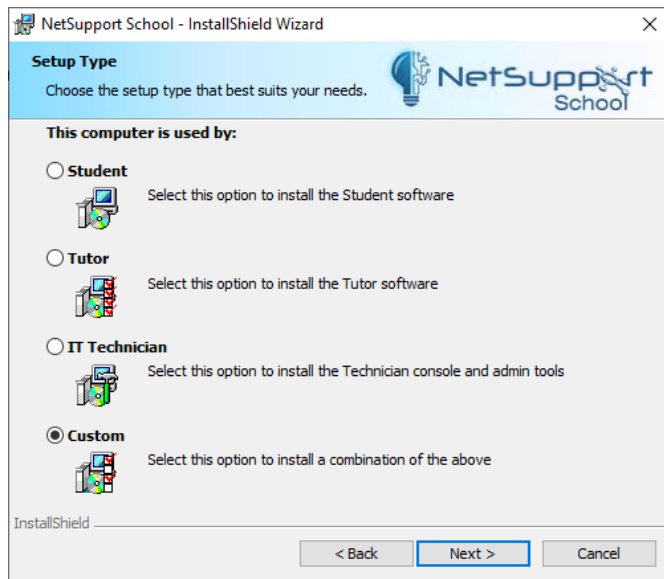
NetSupport School - InstallShield Wizard

×

Setup Type

Choose the setup type that best suits your needs.

NetSupport School

This computer is used by:

Student

Select this option to install the Student software

Tutor

Select this option to install the Tutor software

IT Technician

Select this option to install the Technician console and admin tools

Custom

Select this option to install a combination of the above

InstallShield

< Back

Next >

Cancel